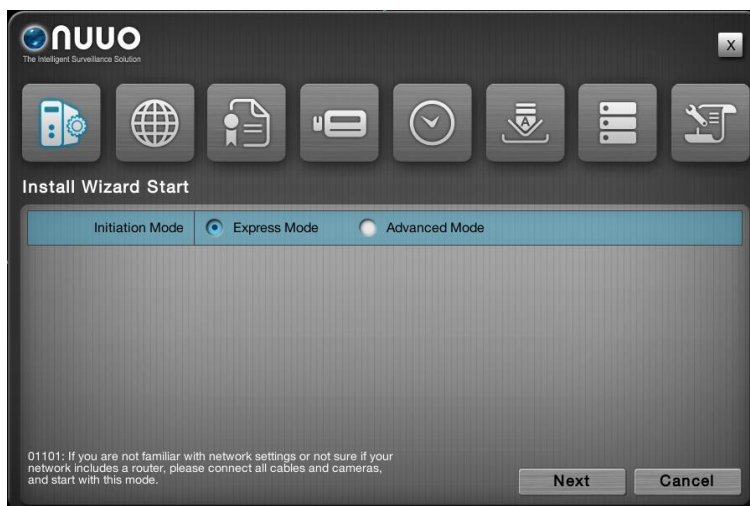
nuuo
The Intelligent Surveillance Solution

X

Install Wizard Start

Initiation Mode | Express Mode | Advanced Mode

01101: If you are not familiar with network settings or not sure if your network includes a router, please connect all cables and cameras, and start with this mode.

Next

Cancel